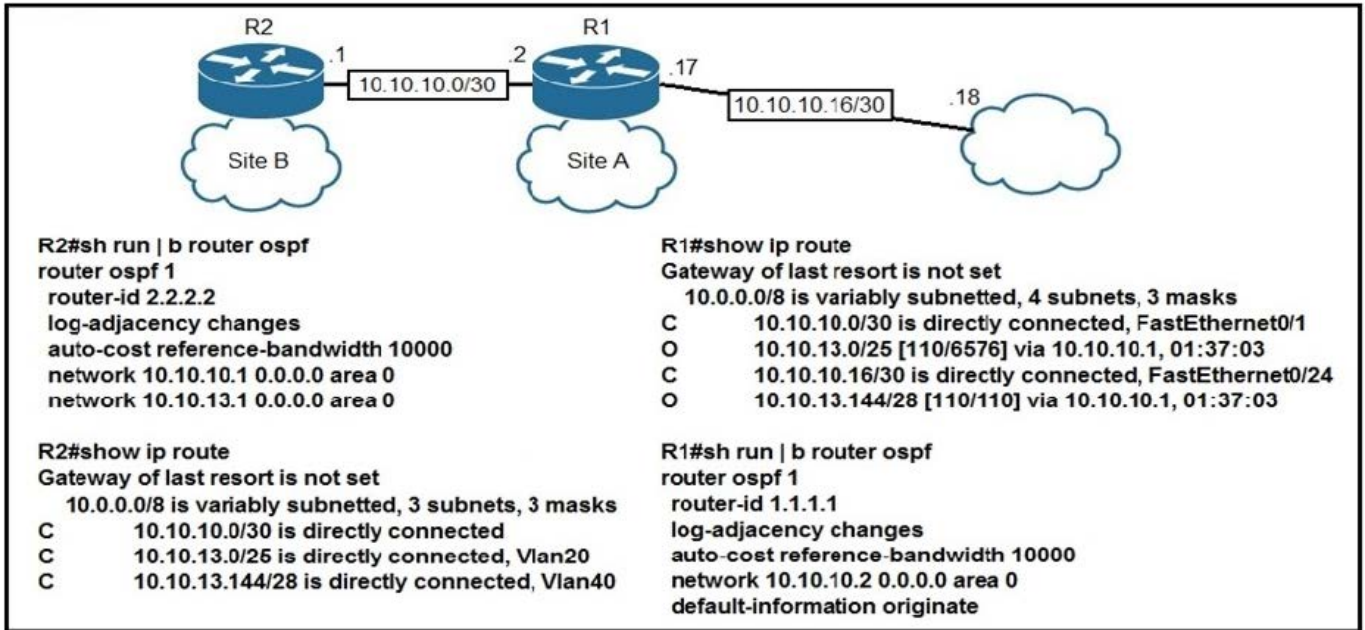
R2
.1
10.10.10.0/30
.2
R1
.17
10.10.10.16/30
.18
Site B
Site A

R2#sh run | b router ospf
router ospf 1
router-id 2.2.2.2
log-adjacency changes
auto-cost reference-bandwidth 10000
network 10.10.10.1 0.0.0.0 area 0
network 10.10.13.1 0.0.0.0 area 0

R2#show ip route
Gateway of last resort is not set
10.0.0.0/8 is variably subnetted, 3 subnets, 3 masks
C 10.10.10.0/30 is directly connected
C 10.10.13.0/25 is directly connected, Vlan20
C 10.10.13.144/28 is directly connected, Vlan40

R1#show ip route
Gateway of last resort is not set
10.0.0.0/8 is variably subnetted, 4 subnets, 3 masks
C 10.10.10.0/30 is directly connected, FastEthernet0/1
O 10.10.13.0/25 [110/6576] via 10.10.10.1, 01:37:03
C 10.10.10.16/30 is directly connected, FastEthernet0/24
O 10.10.13.144/28 [110/110] via 10.10.10.1, 01:37:03

R1#sh run | b router ospf
router ospf 1
router-id 1.1.1.1
log-adjacency changes
auto-cost reference-bandwidth 10000
network 10.10.10.2 0.0.0.0 area 0
default-information originate